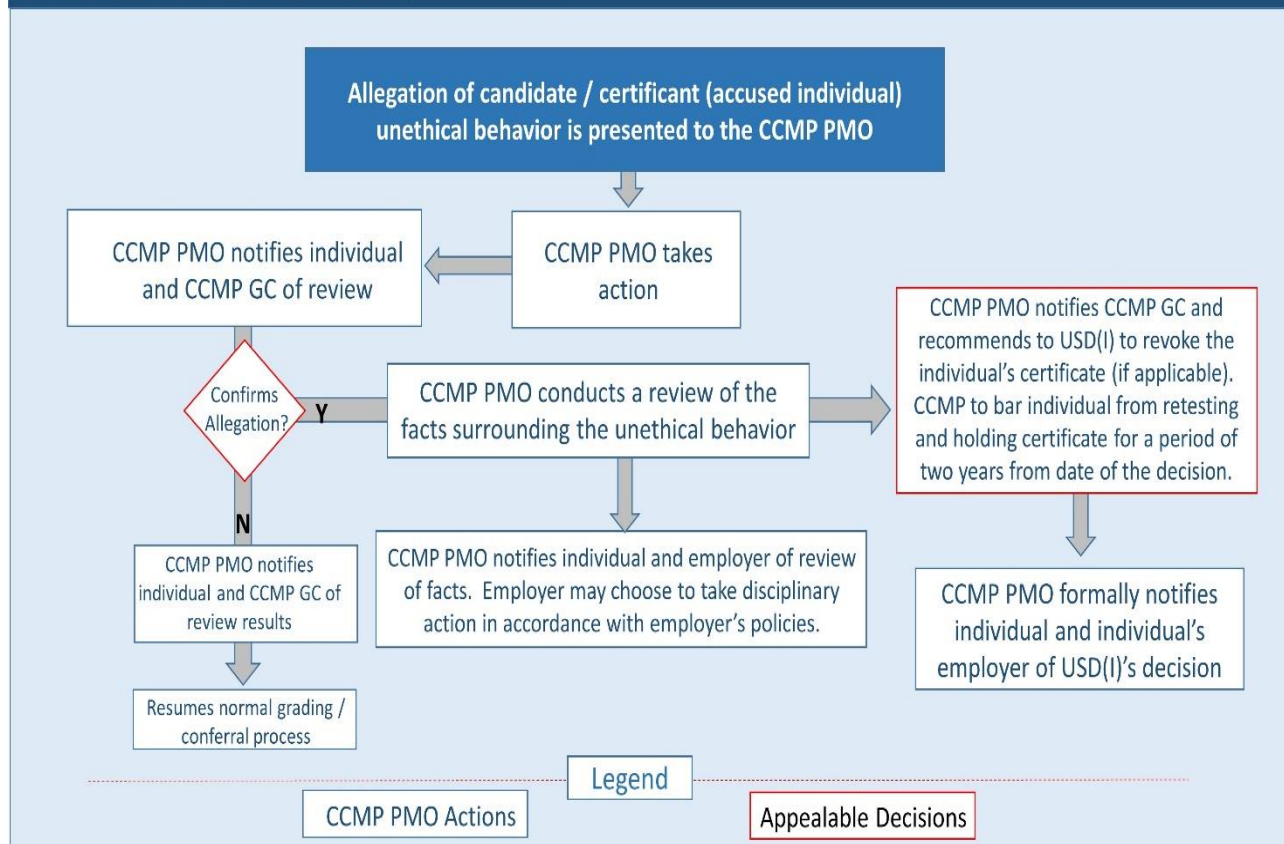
Allegation of candidate / certificant (accused individual) unethical behavior is presented to the CCMP PMO

CCMP PMO takes action

CCMP PMO notifies individual and CCMP GC of review

Confirms Allegation?

Y

CCMP PMO conducts a review of the facts surrounding the unethical behavior

CCMP PMO notifies CCMP GC and recommends to USD(I) to revoke the individual's certificate (if applicable). CCMP to bar individual from retesting and holding certificate for a period of two years from date of the decision.

N

CCMP PMO notifies individual and CCMP GC of review results

CCMP PMO notifies individual and employer of review of facts. Employer may choose to take disciplinary action in accordance with employer's policies.

CCMP PMO formally notifies individual and individual's employer of USD(I)'s decision

Resumes normal grading / conferral process

Legend

CCMP PMO Actions

Appealable Decisions